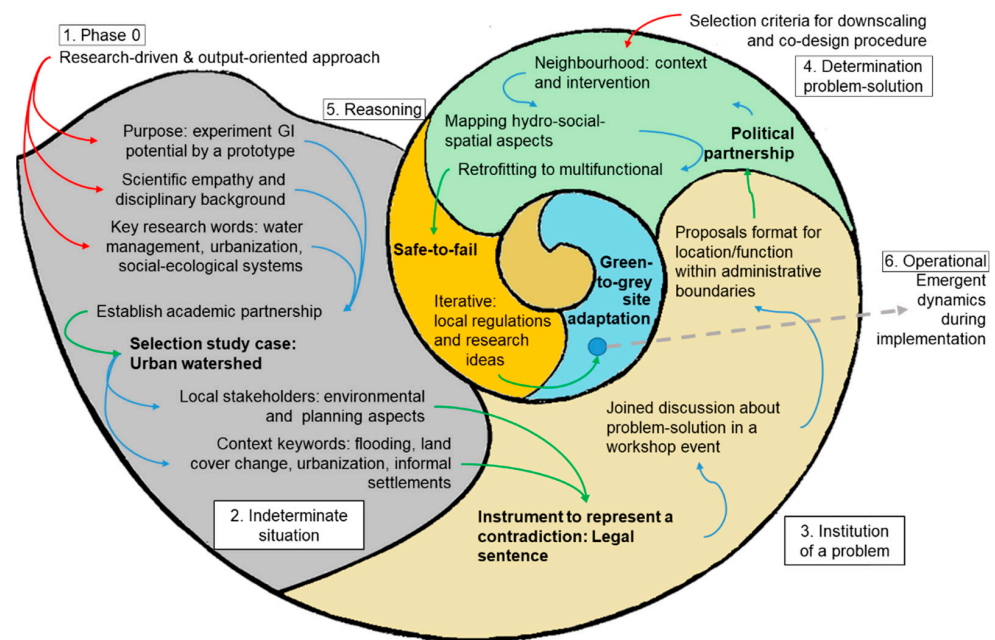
1. Phase 0

Research-driven & output-oriented approach

Selection criteria for downscaling and co-design procedure

Neighbourhood: context and intervention

4. Determination problem-solution

5. Reasoning

Mapping hydro-social-spatial aspects

Political partnership

Purpose: experiment GI potential by a prototype

Retrofitting to multifunctional

Scientific empathy and disciplinary background

Key research words: water management, urbanization, social-ecological systems

Safe-to-fail

Green-to-grey site adaptation

Proposals format for location/function within administrative boundaries

6. Operational

Emergent dynamics during implementation

Establish academic partnership

Iterative: local regulations and research ideas

Selection study case: Urban watershed

Local stakeholders: environmental and planning aspects

Joined discussion about problem-solution in a workshop event

Context keywords: flooding, land cover change, urbanization, informal settlements

2. Indeterminate situation

Instrument to represent a contradiction: Legal sentence

3. Institution of a problem